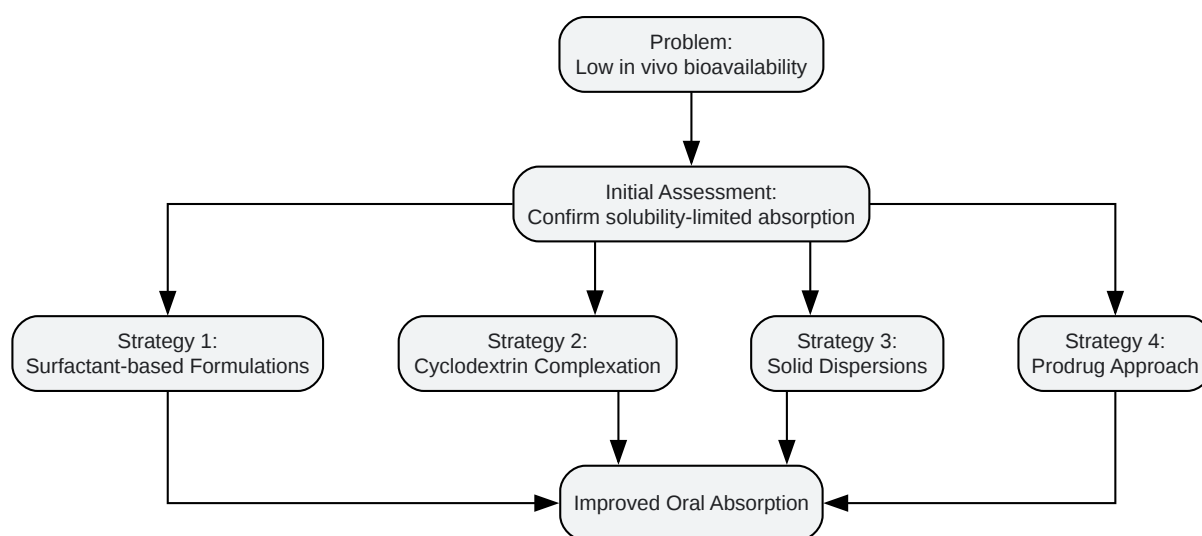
Problem:
Low in vivo bioavailability

Initial Assessment:
Confirm solubility-limited absorption

Strategy 1:
Surfactant-based Formulations

Strategy 2:
Cyclodextrin Complexation

Strategy 3:
Solid Dispersions

Strategy 4:
Prodrug Approach

Improved Oral Absorption